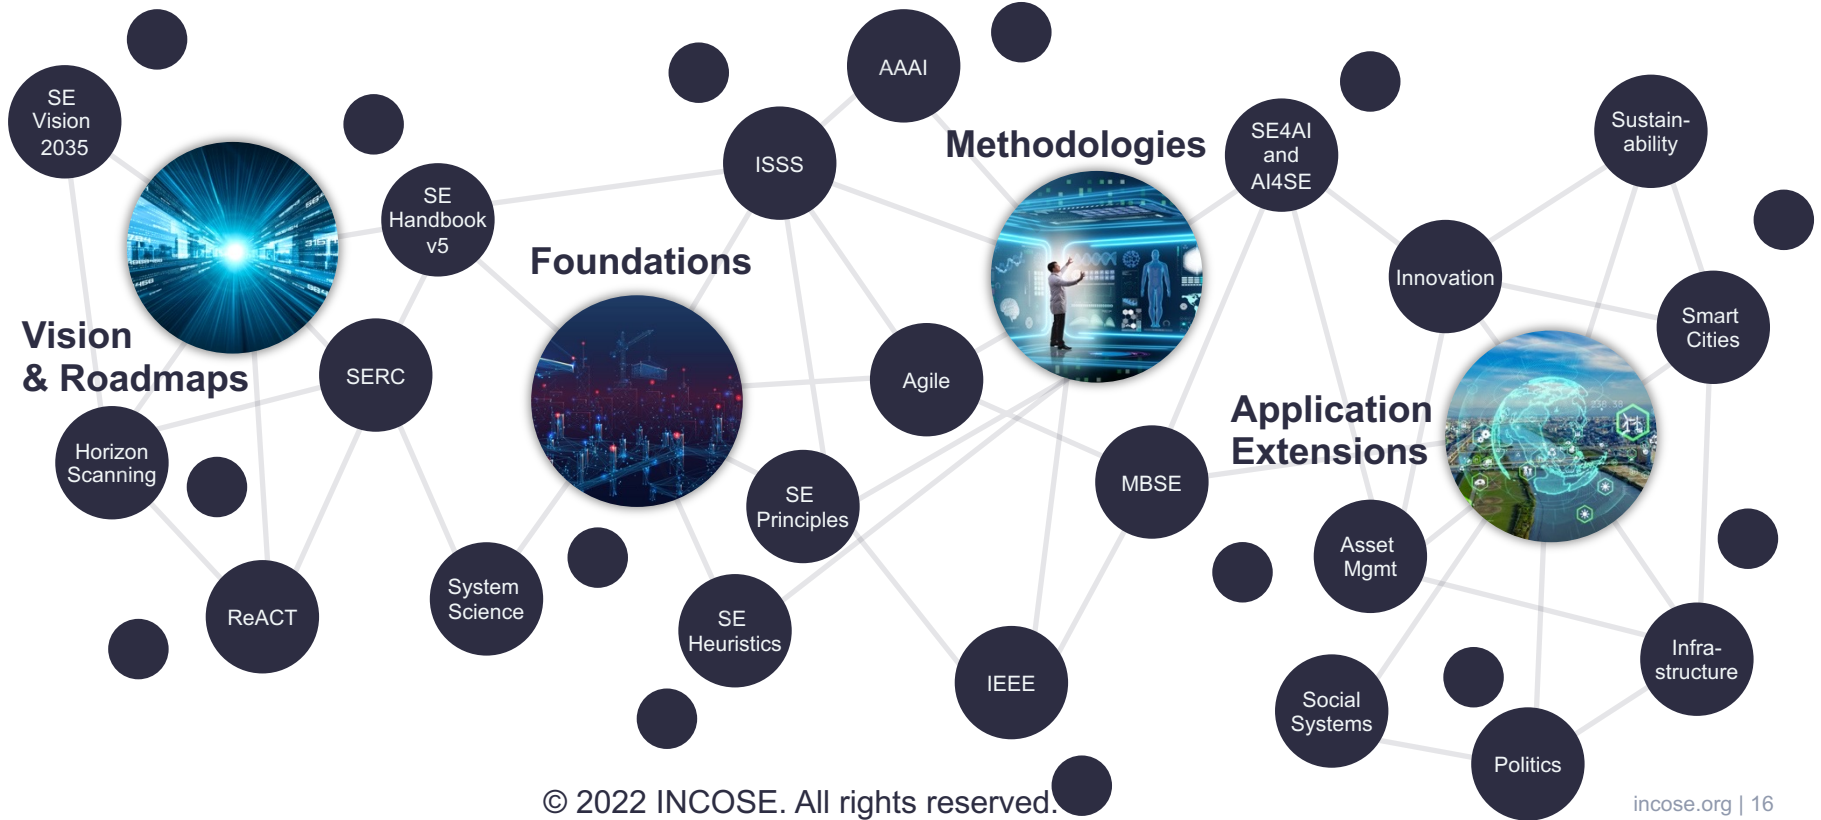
SE Vision 2035

AAAI

ISSS

Methodologies

SE4AI and AI4SE

Sustainability

SE Handbook v5

Foundations

Innovation

Smart Cities

Vision & Roadmaps

SERC

Agile

Application Extensions

Horizon Scanning

MBSE

SE Principles

Asset Mgmt

ReACT

System Science

SE Heuristics

IEEE

Social Systems

Infrastructure

Politics

© 2022 INCOSE. All rights reserved.

incose.org | 16